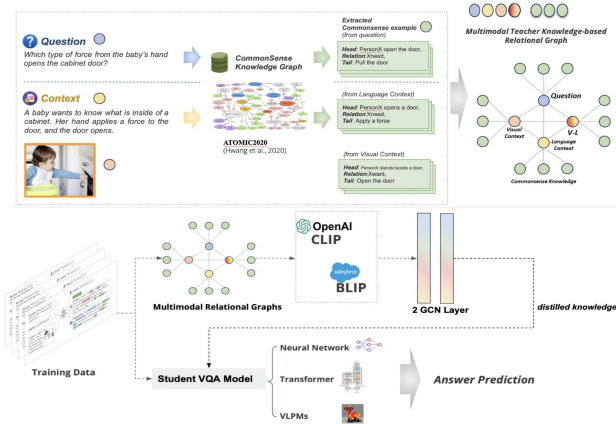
Question
Which type of force from the baby's hand opens the cabinet door?

CommonSense Knowledge Graph

Context
A baby wants to know what is inside of a cabinet. Her hand applies a force to the door, and the door opens.

ATOMIC2020
(Hwang et al., 2020)

Extracted Commonsense example
(from question)
Head: PersonX open the door,
Relation: Xneed,
Tail: Pull the door

(from Language Context)
Head: PersonX opens a door,
Relation: Xneed,
Tail: Apply a force

(from Visual Context)
Head: PersonX stands beside a door,
Relation: Xwant,
Tail: Open the door

Multimodal Teacher Knowledge-based Relational Graph

Question
Visual Context
V-L
Language Context
Commonsense Knowledge

Training Data

Multimodal Relational Graphs

OpenAI
CLIP
salesforce
BLIP

2 GCN Layer

distilled knowledge

Student VQA Model

Neural Network
Transformer
VLPMs

Answer Prediction